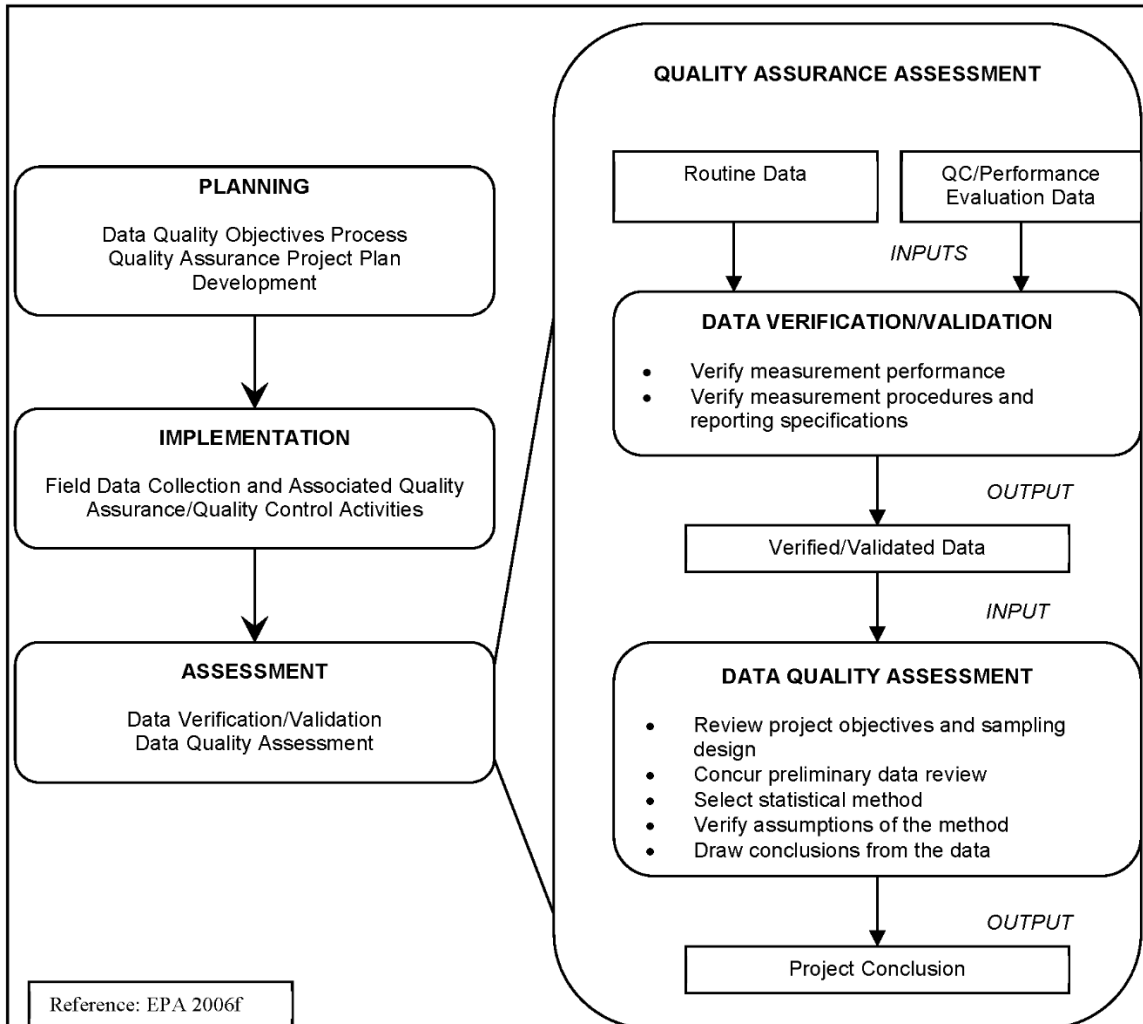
PLANNING

Data Quality Objectives Process
Quality Assurance Project Plan Development

IMPLEMENTATION

Field Data Collection and Associated Quality Assurance/Quality Control Activities

ASSESSMENT

Data Verification/Validation
Data Quality Assessment

Reference: EPA 2006f

QUALITY ASSURANCE ASSESSMENT

Routine Data

QC/Performance Evaluation Data

INPUTS

DATA VERIFICATION/VALIDATION

- Verify measurement performance
- Verify measurement procedures and reporting specifications

OUTPUT

Verified/Validated Data

INPUT

DATA QUALITY ASSESSMENT

- Review project objectives and sampling design
- Concur preliminary data review
- Select statistical method
- Verify assumptions of the method
- Draw conclusions from the data

OUTPUT

Project Conclusion